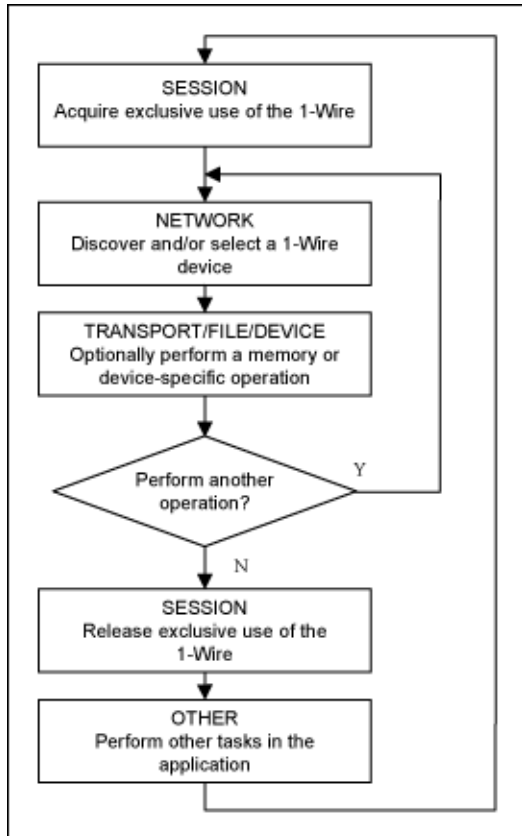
SESSION
Acquire exclusive use of the 1-Wire

NETWORK
Discover and/or select a 1-Wire device

TRANSPORT/FILE/DEVICE
Optionally perform a memory or device-specific operation

Perform another operation?

Y

N

SESSION
Release exclusive use of the 1-Wire

OTHER
Perform other tasks in the application